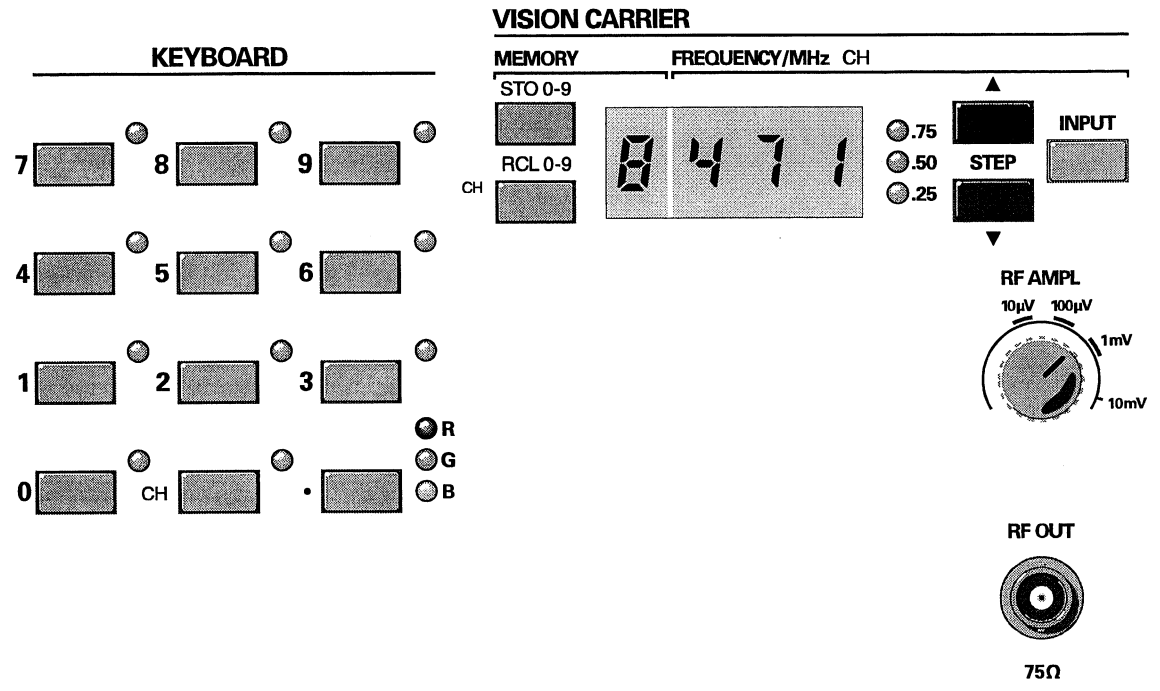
VISION CARRIER

KEYBOARD

MEMORY

FREQUENCY/MHz CH

STO 0-9

RCL 0-9

CH

8 4 7 1

.75

.50

.25

▲

STEP

▼

INPUT

7

8

9

4

5

6

1

2

3

0

CH

•

R

G

B

RF AMPL

10µV

100µV

1mV

10mV

RF OUT

75Ω